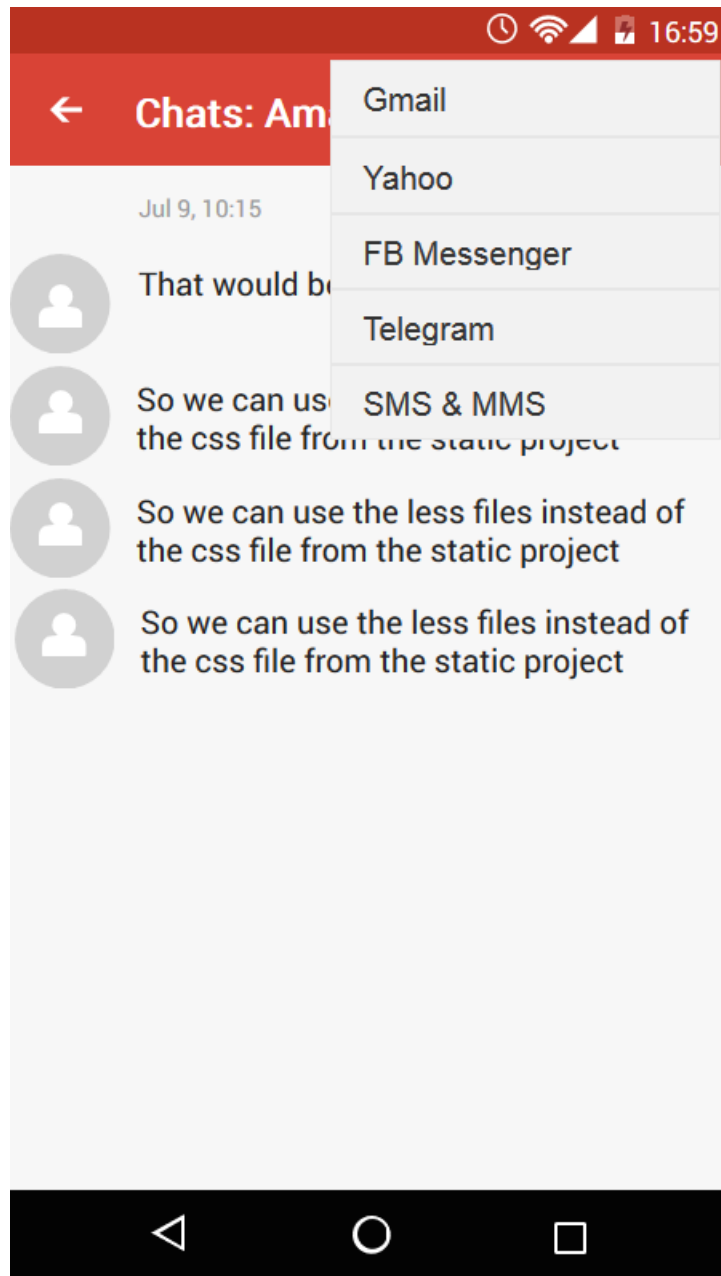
16:59

Chats: Ama

Gmail

Yahoo

FB Messenger

Telegram

SMS & MMS

Jul 9, 10:15

That would b

So we can us

the css file fr

So we can use the less files instead of the css file from the static project

So we can use the less files instead of the css file from the static project